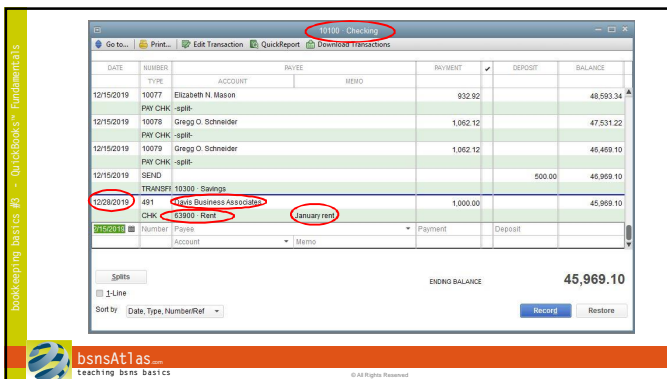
bookkeeping basics #3 - QuickBooks® Fundamentals

10100 · Checking

Go to... Print... Edit Transaction QuickReport Download Transactions

| DATE | NUMBER / TYPE | PAYEE / ACCOUNT | MEMO | PAYMENT | ✔ | DEPOSIT | BALANCE |
|---|---|---|---|---|---|---|---|
| 12/15/2019 | 10077 | Elizabeth N. Mason | | 932.92 | | | 48,593.34 |
| | PAY CHK | -split- | | | | | |
| 12/15/2019 | 10078 | Gregg O. Schneider | | 1,062.12 | | | 47,531.22 |
| | PAY CHK | -split- | | | | | |
| 12/15/2019 | 10079 | Gregg O. Schneider | | 1,062.12 | | | 46,469.10 |
| | PAY CHK | -split- | | | | | |
| 12/15/2019 | SEND | | | | | 500.00 | 46,969.10 |
| | TRANSFR | 10300 · Savings | | | | | |
| 12/28/2019 | 491 | Davis Business Associates | | 1,000.00 | | | 45,969.10 |
| | CHK | 63900 · Rent | January rent | | | | |
| 1/15/2019 | Number | Payee / Account | Memo | Payment | | Deposit | |

Splits

1-Line

Sort by Date, Type, Number/Ref

ENDING BALANCE 45,969.10

Record Restore

bsnsAtlas.com
teaching bsns basics

© All Rights Reserved